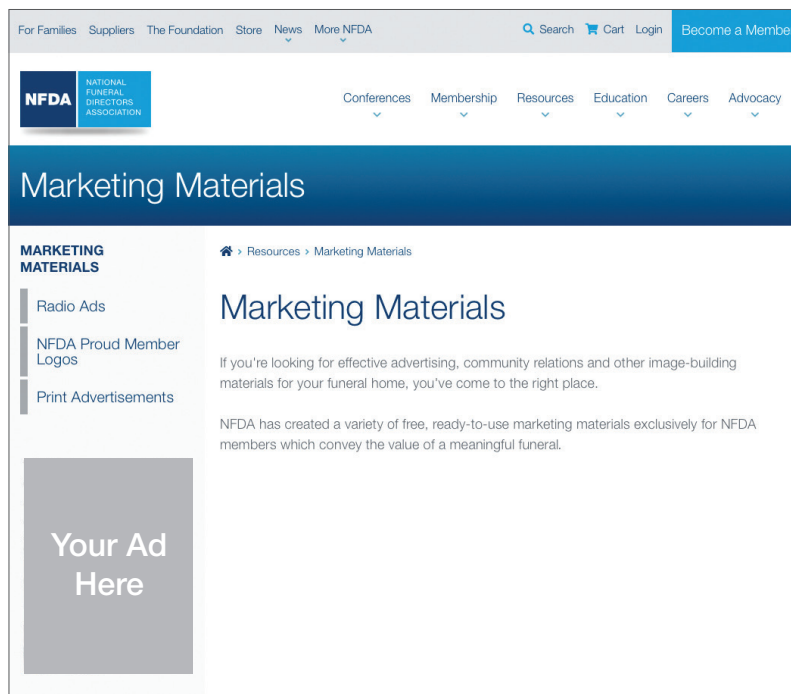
For Families Suppliers The Foundation Store News More NFDA Search Cart Login Become a Membe

NFDA NATIONAL FUNERAL DIRECTORS ASSOCIATION

Conferences Membership Resources Education Careers Advocacy

Marketing Materials

MARKETING MATERIALS

Radio Ads

NFDA Proud Member Logos

Print Advertisements

Your Ad Here

Resources > Marketing Materials

Marketing Materials

If you're looking for effective advertising, community relations and other image-building materials for your funeral home, you've come to the right place.

NFDA has created a variety of free, ready-to-use marketing materials exclusively for NFDA members which convey the value of a meaningful funeral.